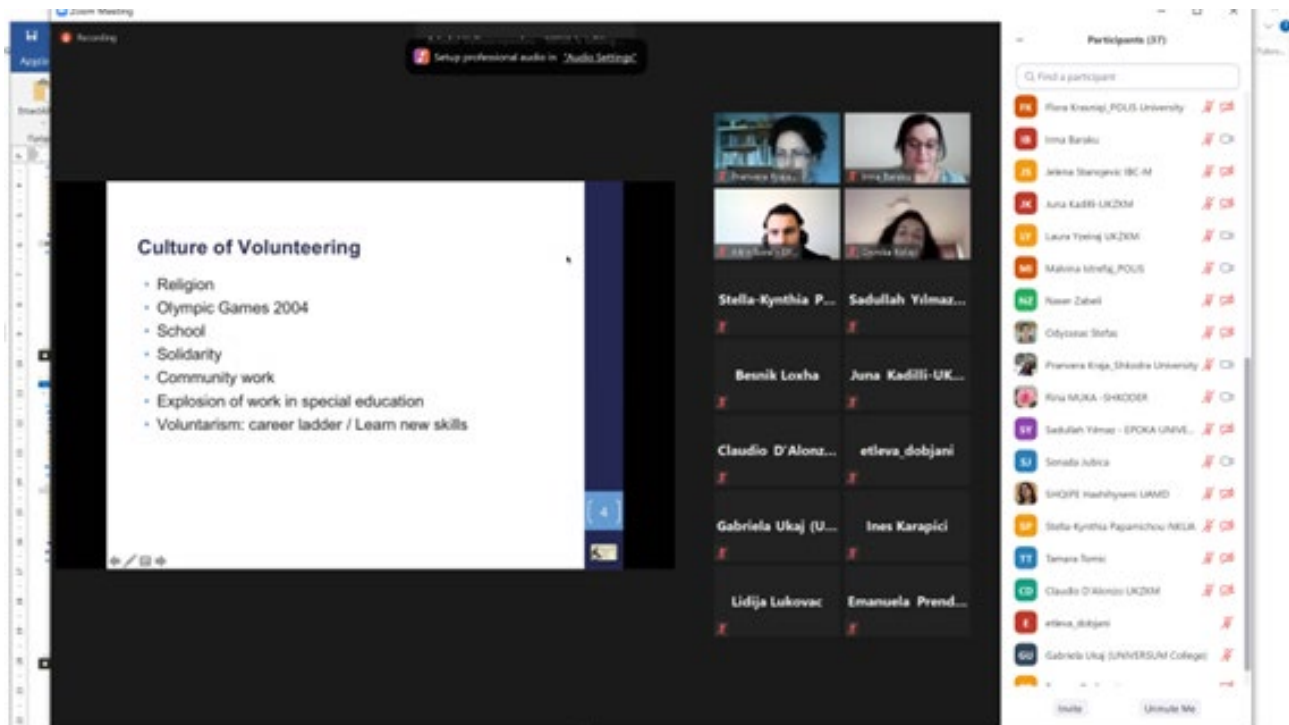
Zoom Meeting

Recording

Setup professional audio in "Audio Settings"

Culture of Volunteering

- Religion
- Olympic Games 2004
- School
- Solidarity
- Community work
- Explosion of work in special education
- Voluntarism: career ladder / Learn new skills

4

Pranvera Kraja...

Irma Baraku

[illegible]

Ornela Kalaj

Stella-Kynthia P...

Sadullah Yılmaz...

Besnik Loxha

Juna Kadilli-UK...

Claudio D'Alonz...

etleva_dobjani

Gabriela Ukaj (U...

Ines Karapici

Lidija Lukovac

Emanuela Prend...

Participants (37)

Find a participant

FK Flora Krasniqi_POLIS University

IB Irma Baraku

JS Jelena Stanojevic IBC-M

JK Juna Kadilli-UKZKM

LY Laura Yoeing UKZKM

MI Malvina Ntrefiq_POLIS

NZ Naser Zabeli

Odysseas Stefas

Pranvera Kraja_Shkodra University

Rina MUKA -SHKODER

SY Sadullah Yılmaz - EPOKA UNIVE...

SJ Sonada Jubica

SHQIPE Haxhihyseni UAMD

SP Stella-Kynthia Papamichou NKUA

TT Tamara Tomic

CD Claudio D'Alonzo UKZKM

E etleva_dobjani

GU Gabriela Ukaj (UNIVERSUM College)

Invite

Unmute Me